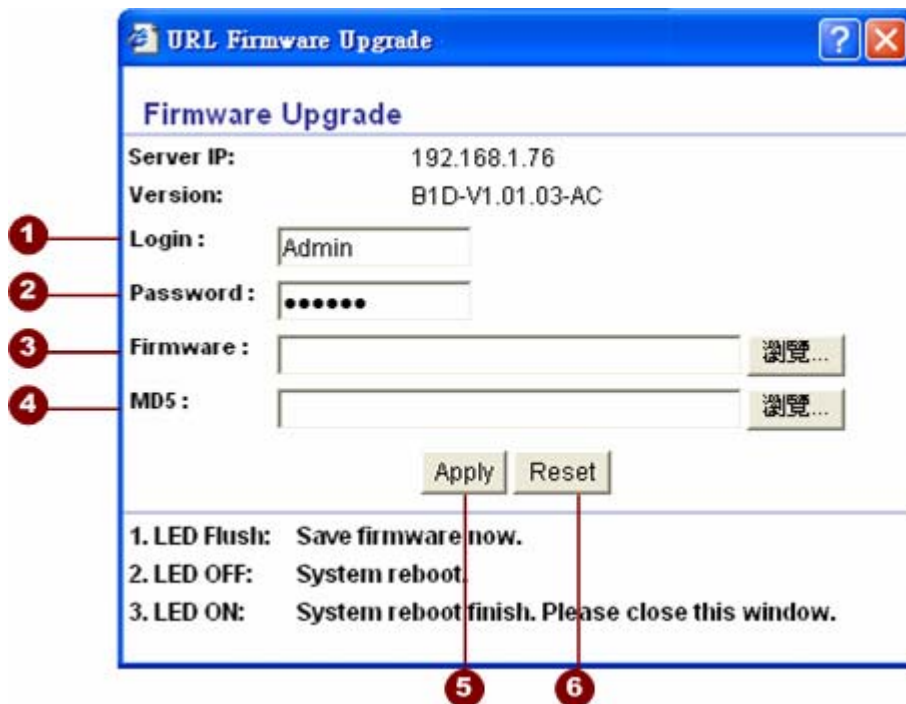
URL Firmware Upgrade

?

Firmware Upgrade

Server IP: 192.168.1.76

Version: B1D-V1.01.03-AC

1 Login : Admin

2 Password : ••••••

3 Firmware : 瀏覽...

4 MD5 : 瀏覽...

Apply Reset

1. LED Flush: Save firmware now.

2. LED OFF: System reboot.

3. LED ON: System reboot finish. Please close this window.

5 6